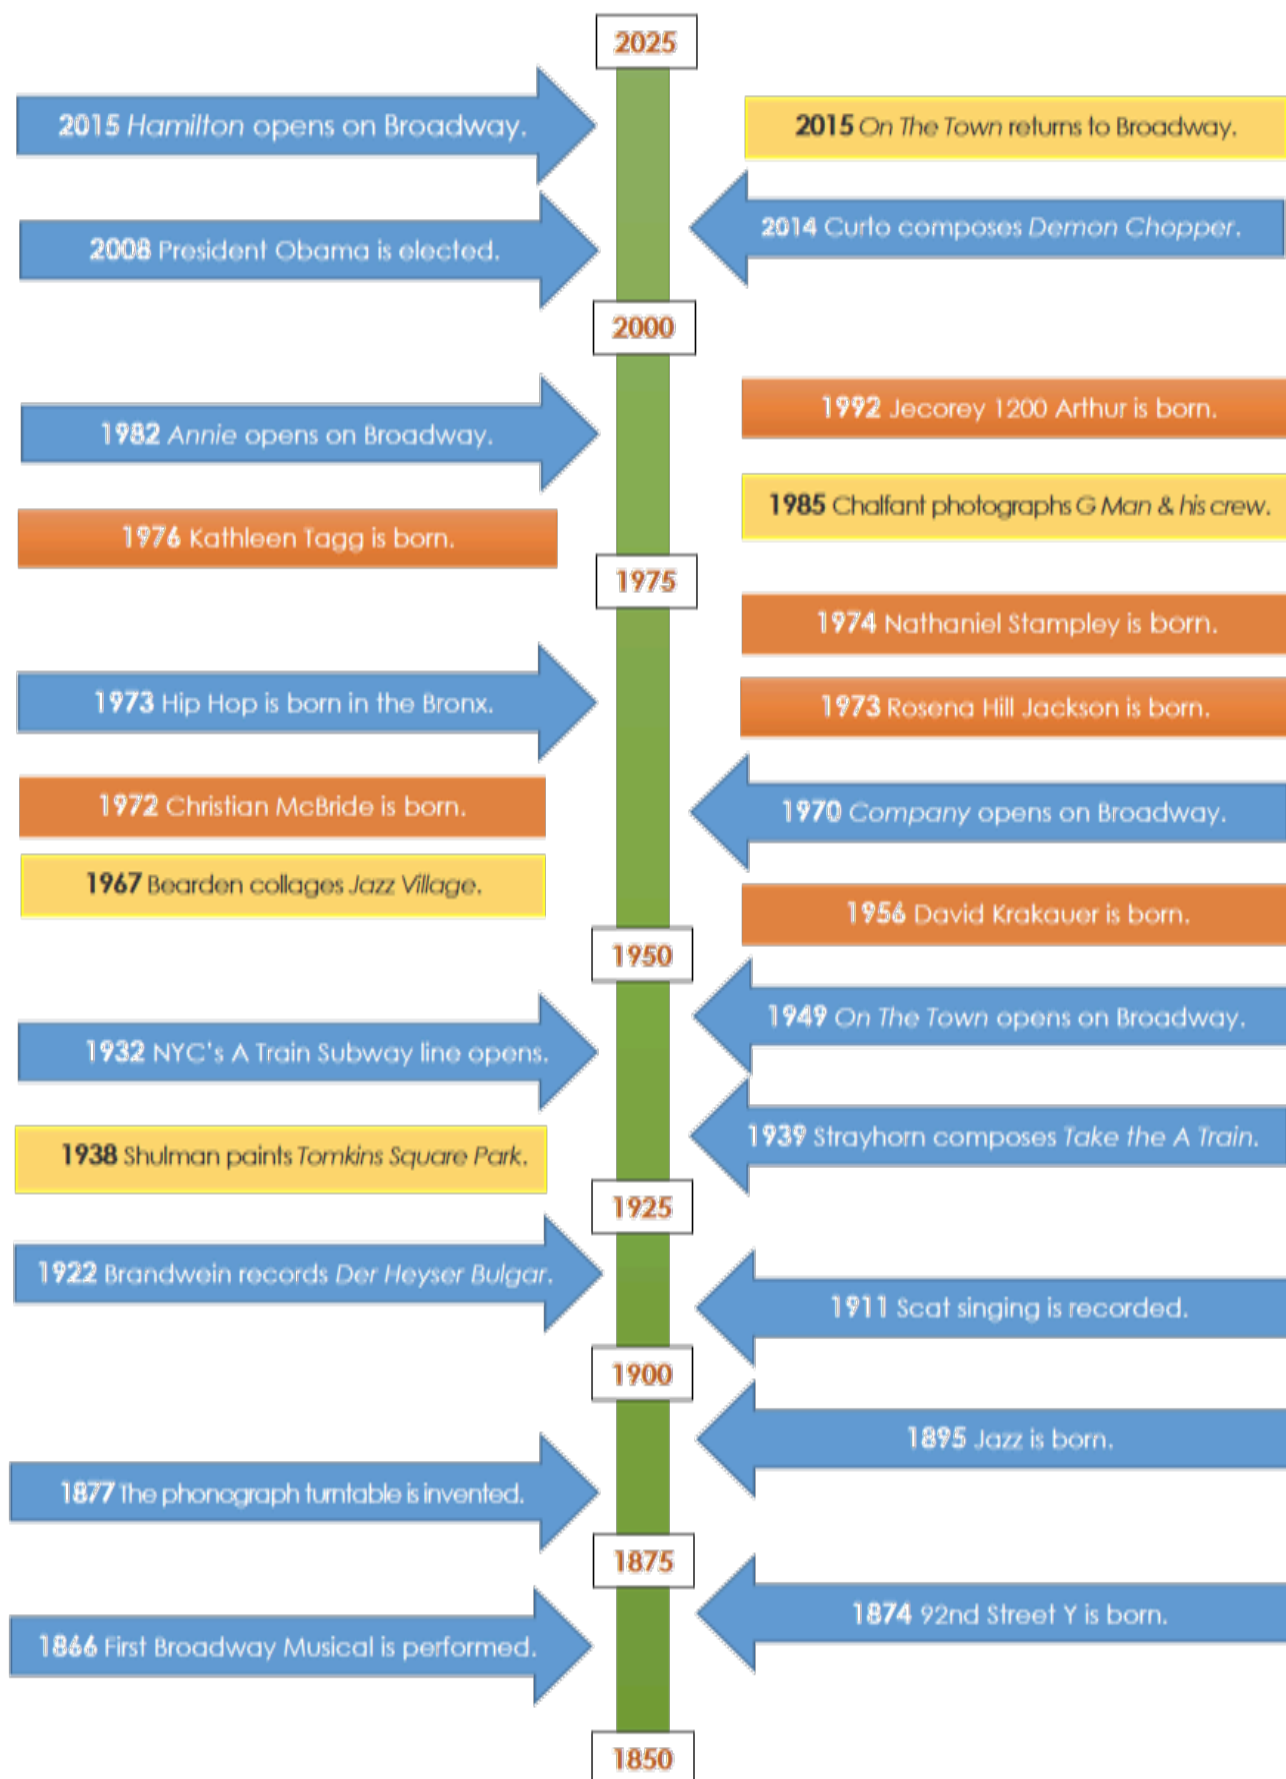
2025

2015 Hamilton opens on Broadway.

2015 On The Town returns to Broadway.

2008 President Obama is elected.

2014 Curto composes Demon Chopper.

2000

1982 Annie opens on Broadway.

1992 Jecorey 1200 Arthur is born.

1985 Chalfant photographs G Man & his crew.

1976 Kathleen Tagg is born.

1975

1974 Nathaniel Stampley is born.

1973 Hip Hop is born in the Bronx.

1973 Rosena Hill Jackson is born.

1972 Christian McBride is born.

1970 Company opens on Broadway.

1967 Bearden collages Jazz Village.

1956 David Krakauer is born.

1950

1949 On The Town opens on Broadway.

1932 NYC's A Train Subway line opens.

1939 Strayhorn composes Take the A Train.

1938 Shulman paints Tomkins Square Park.

1925

1922 Brandwein records Der Heyser Bulgar.

1911 Scat singing is recorded.

1900

1895 Jazz is born.

1877 The phonograph turntable is invented.

1875

1874 92nd Street Y is born.

1866 First Broadway Musical is performed.

1850